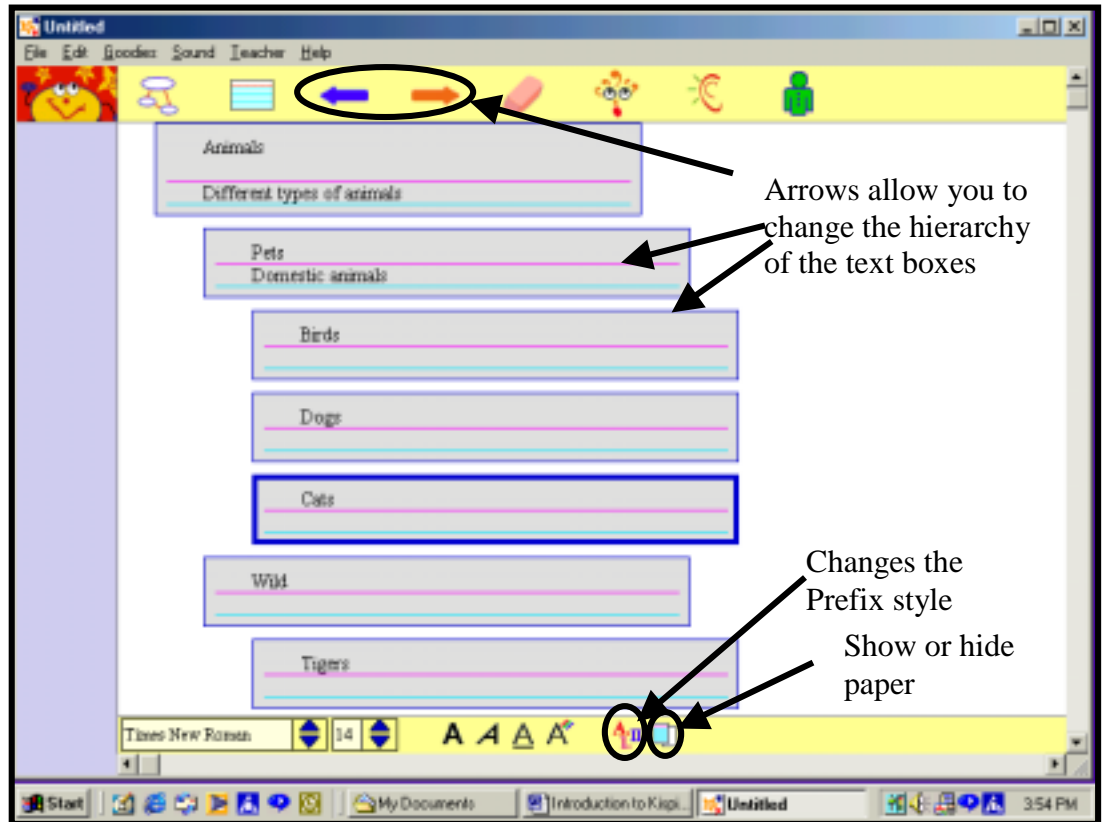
Untitled

File Edit Goodies Sound Teacher Help

Animals

Different types of animals

Pets

Domestic animals

Birds

Dogs

Cats

Wild

Tigers

Arrows allow you to change the hierarchy of the text boxes

Changes the Prefix style

Show or hide paper

Times New Roman 14

A A A A

Start

My Documents

Introduction to Kispi...

Untitled

3:54 PM